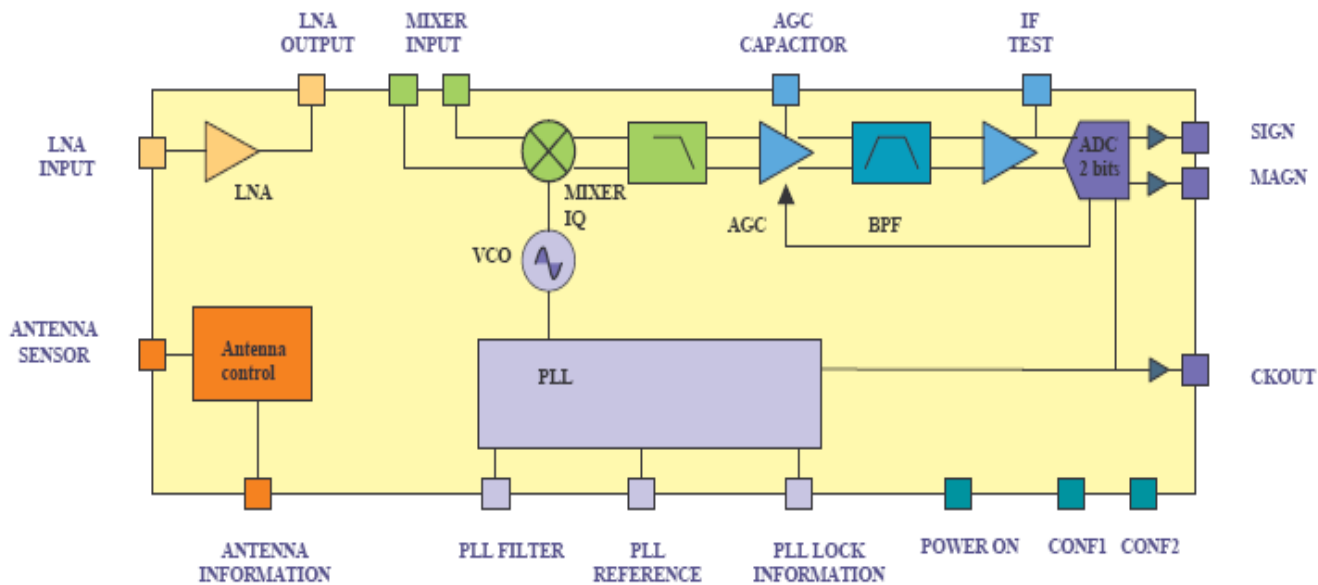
LNA OUTPUT

MIXER INPUT

AGC CAPACITOR

IF TEST

LNA INPUT

LNA

MIXER IQ

AGC

BPF

ADC 2 bits

SIGN

MAGN

VCO

ANTENNA SENSOR

Antenna control

PLL

CKOUT

ANTENNA INFORMATION

PLL FILTER

PLL REFERENCE

PLL LOCK INFORMATION

POWER ON

CONF1

CONF2